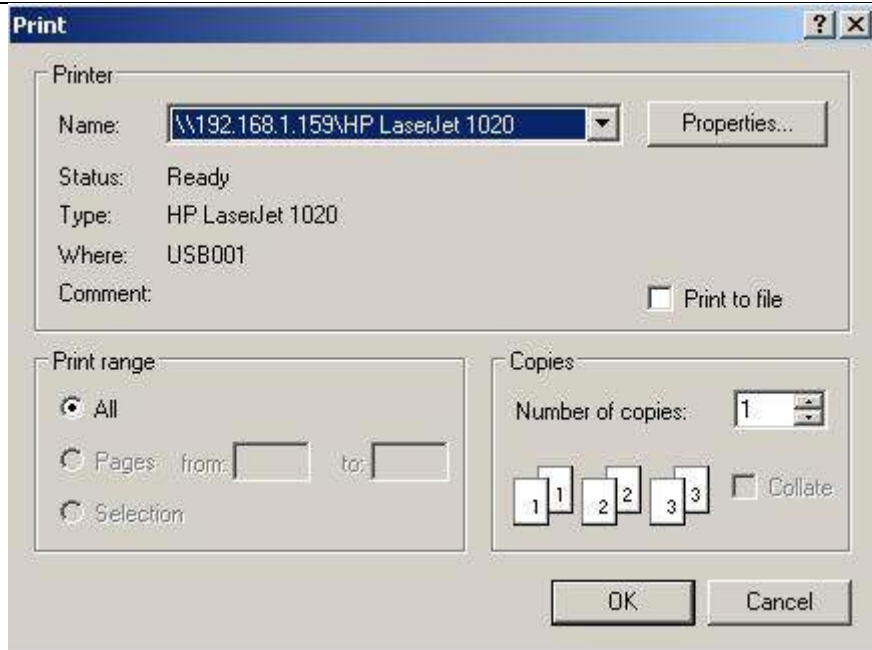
Print

?

Printer

Name: \\192.168.1.159\HP LaserJet 1020

Properties...

Status: Ready

Type: HP LaserJet 1020

Where: USB001

Comment:

Print to file

Print range

All

Pages from: to:

Selection

Copies

Number of copies: 1

1 1 2 2 3 3

Collate

OK

Cancel